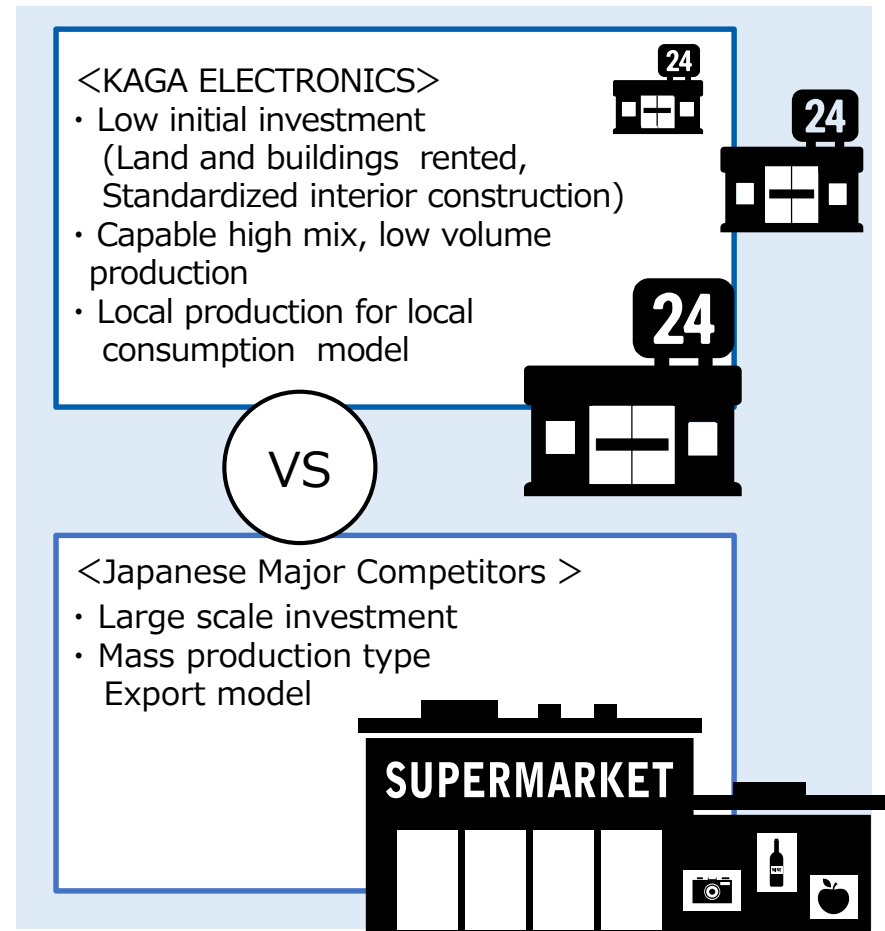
＜KAGA ELECTRONICS＞
・Low initial investment
(Land and buildings rented, Standardized interior construction)
・Capable high mix, low volume production
・Local production for local consumption model

24

24

24

VS

＜Japanese Major Competitors ＞
・Large scale investment
・Mass production type
Export model

SUPERMARKET